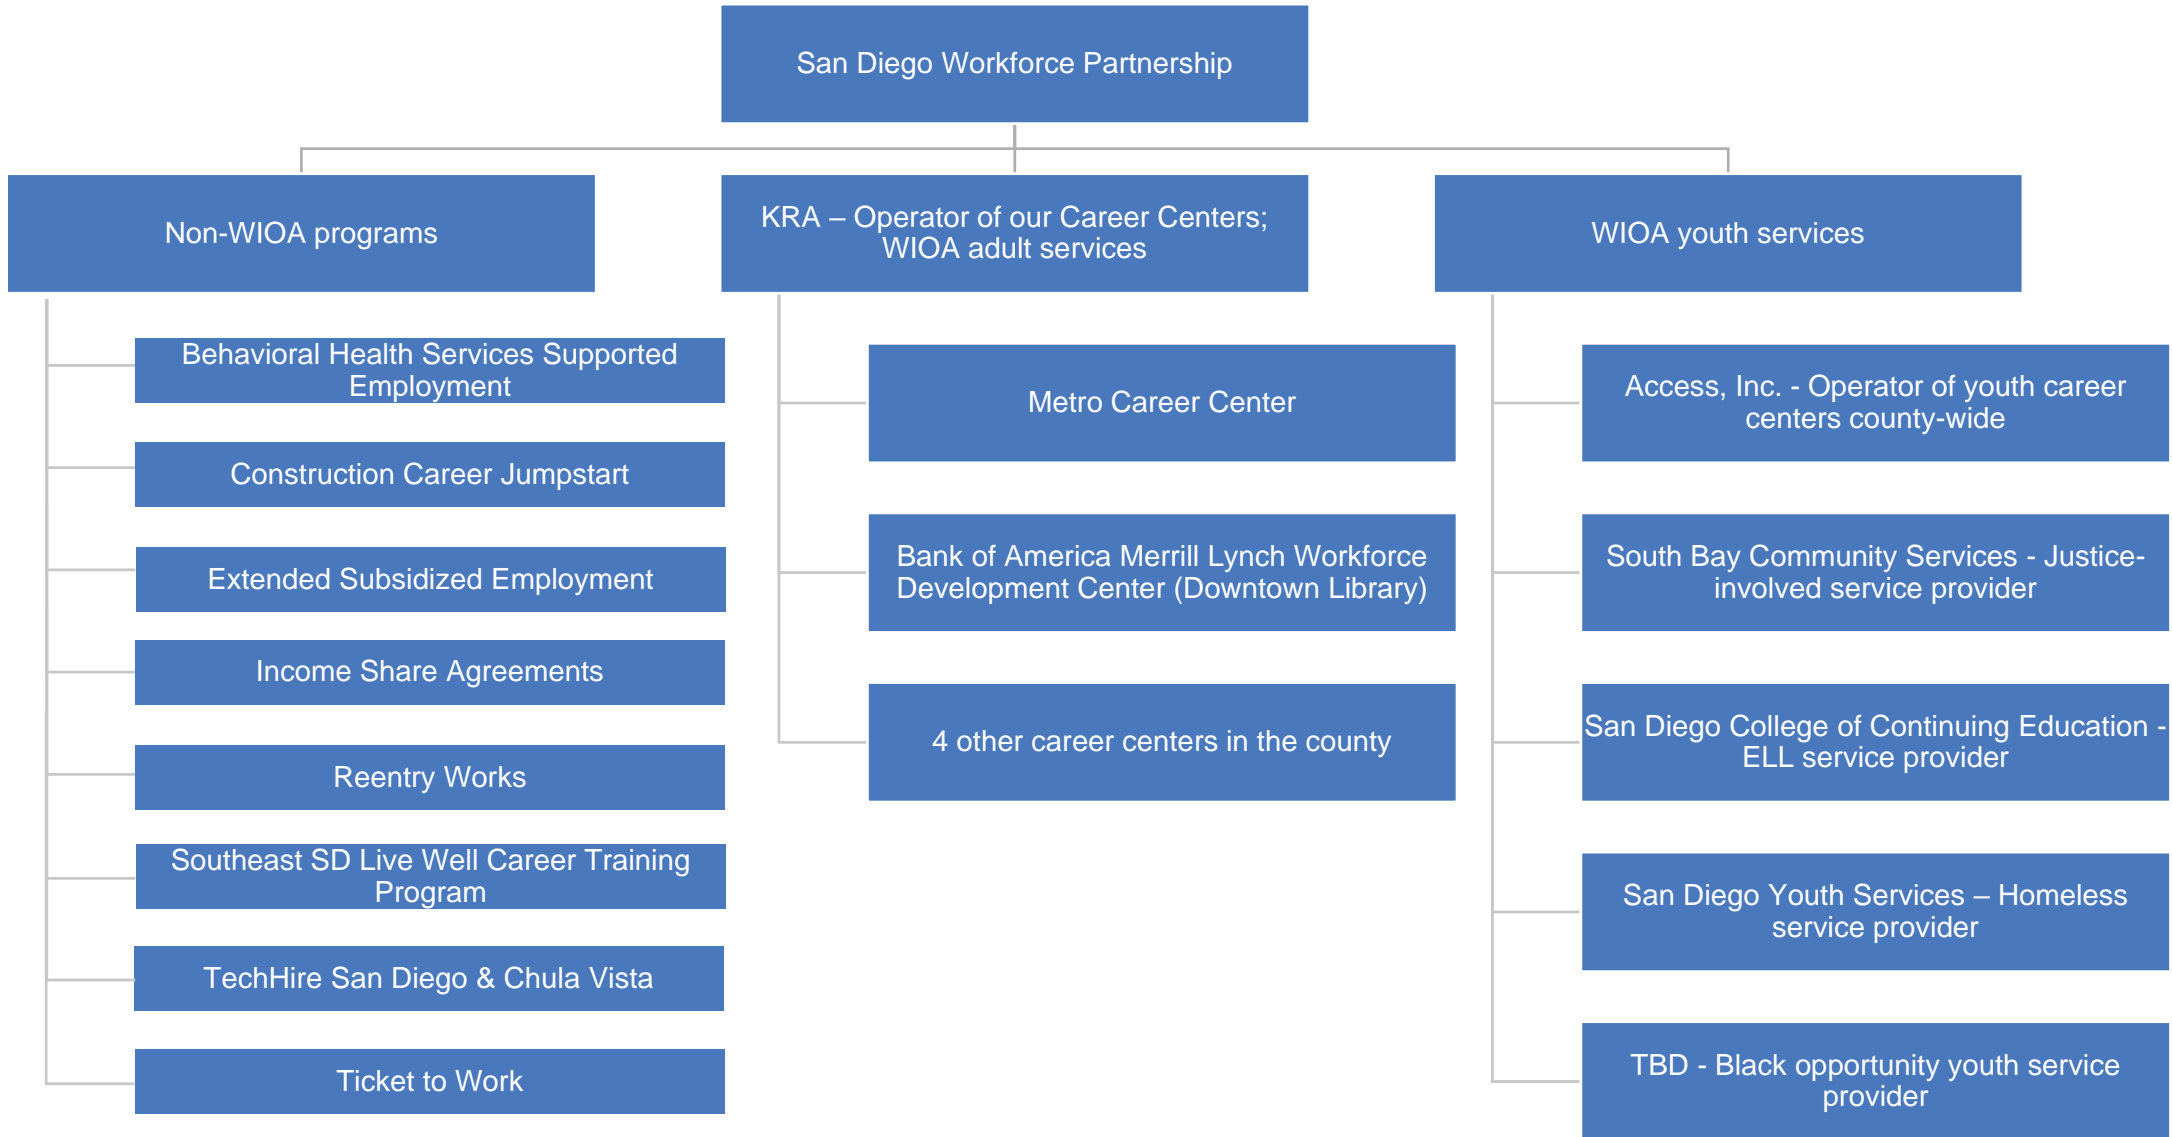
San Diego Workforce Partnership

Non-WIOA programs

Behavioral Health Services Supported Employment

Construction Career Jumpstart

Extended Subsidized Employment

Income Share Agreements

Reentry Works

Southeast SD Live Well Career Training Program

TechHire San Diego & Chula Vista

Ticket to Work

KRA – Operator of our Career Centers; WIOA adult services

Metro Career Center

Bank of America Merrill Lynch Workforce Development Center (Downtown Library)

4 other career centers in the county

WIOA youth services

Access, Inc. - Operator of youth career centers county-wide

South Bay Community Services - Justice-involved service provider

San Diego College of Continuing Education - ELL service provider

San Diego Youth Services – Homeless service provider

TBD - Black opportunity youth service provider